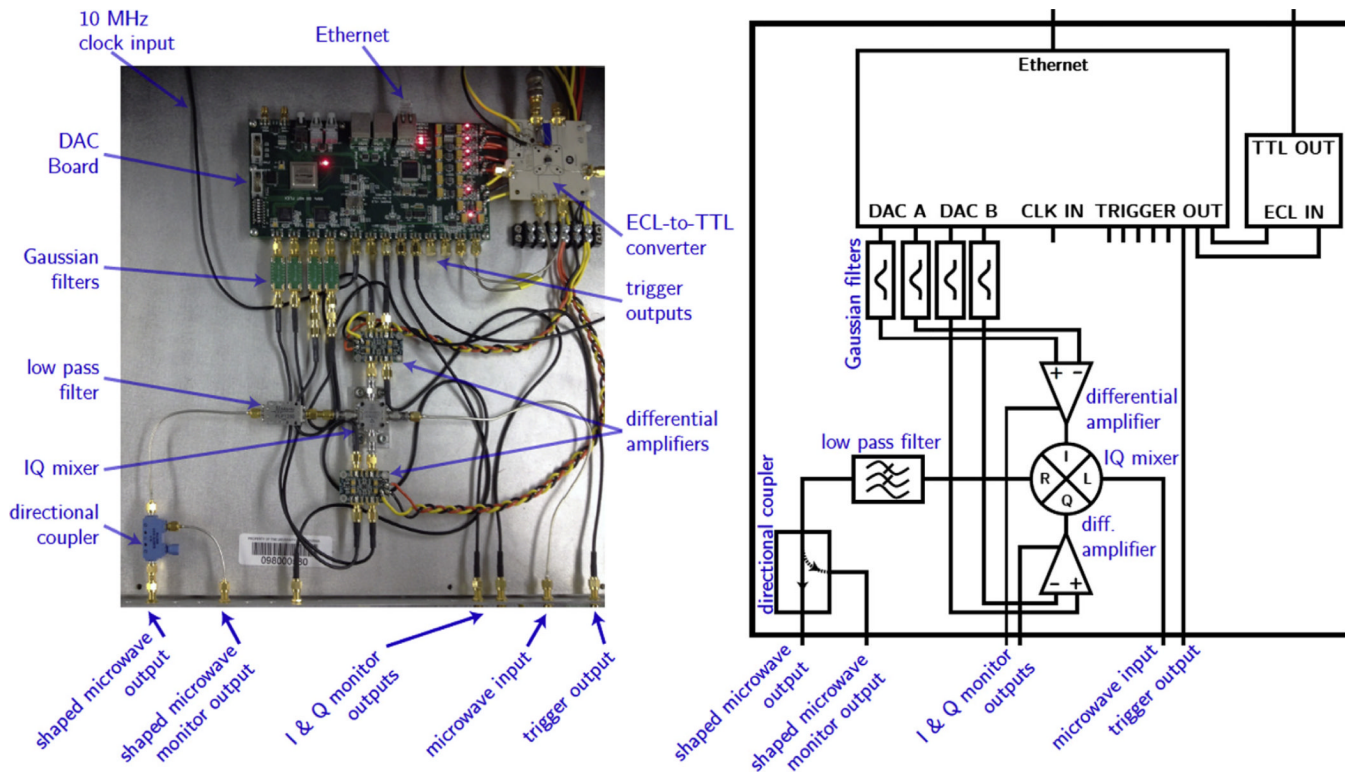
10 MHz clock input

Ethernet

DAC Board

ECL-to-TTL converter

Gaussian filters

trigger outputs

low pass filter

differential amplifiers

IQ mixer

directional coupler

098000 80

shaped microwave output

shaped microwave monitor output

I & Q monitor outputs

microwave input

trigger output

Ethernet

TTL OUT

ECL IN

DAC A DAC B CLK IN TRIGGER OUT

Gaussian filters

+ −

differential amplifier

low pass filter

I

R L

Q

IQ mixer

diff. amplifier

− +

directional coupler

shaped microwave output

shaped microwave monitor output

I & Q monitor outputs

microwave input

trigger output